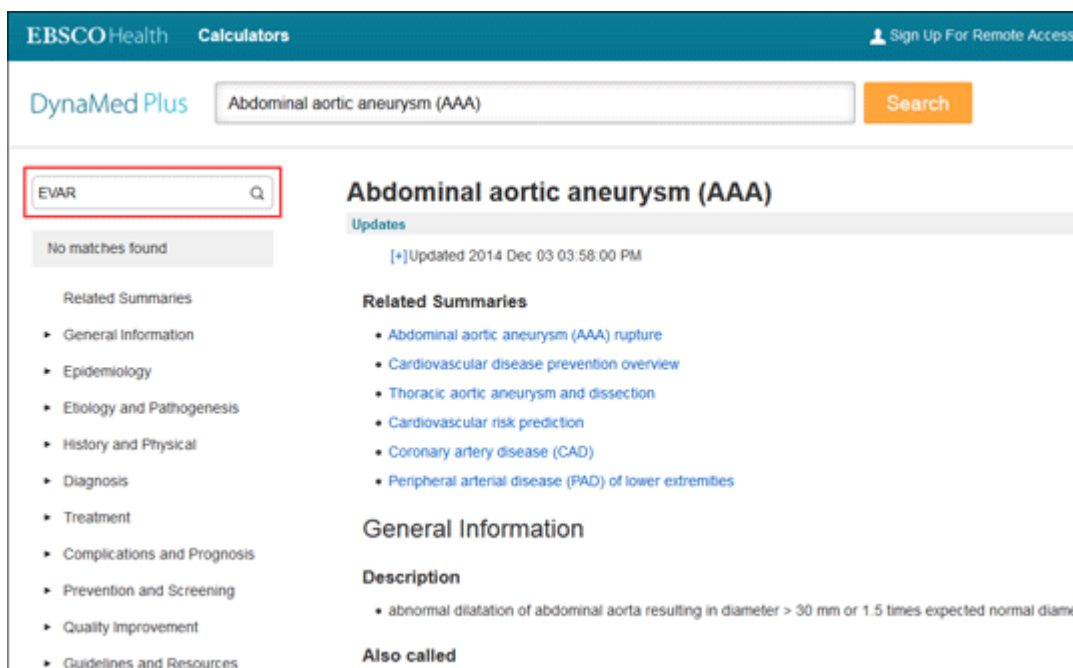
EBSCOHealth Calculators

Sign Up For Remote Access

DynaMed Plus

Abdominal aortic aneurysm (AAA)

Search

EVAR

No matches found

Related Summaries

General Information

Epidemiology

Etiology and Pathogenesis

History and Physical

Diagnosis

Treatment

Complications and Prognosis

Prevention and Screening

Quality Improvement

Guidelines and Resources

Abdominal aortic aneurysm (AAA)

Updates

[+]Updated 2014 Dec 03 03:58:00 PM

Related Summaries

- Abdominal aortic aneurysm (AAA) rupture
- Cardiovascular disease prevention overview
- Thoracic aortic aneurysm and dissection
- Cardiovascular risk prediction
- Coronary artery disease (CAD)
- Peripheral arterial disease (PAD) of lower extremities

General Information

Description

- abnormal dilatation of abdominal aorta resulting in diameter > 30 mm or 1.5 times expected normal diame

Also called